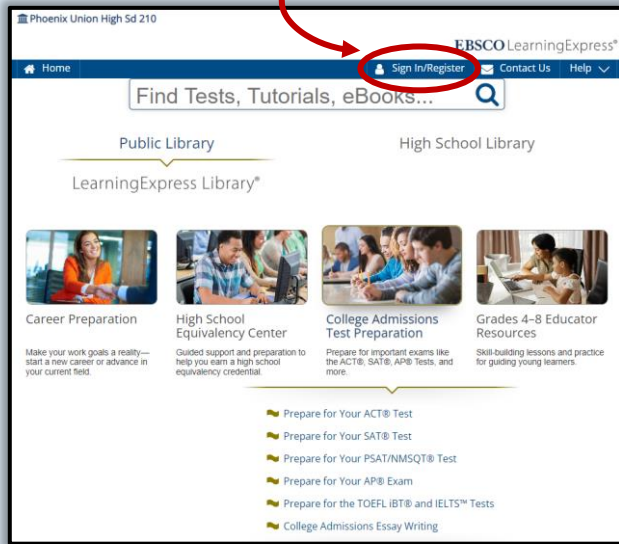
Phoenix Union High Sd 210

EBSCO LearningExpress®

Home

Sign In/Register

Contact Us

Help

Find Tests, Tutorials, eBooks...

Public Library

High School Library

LearningExpress Library®

Career Preparation

Make your work goals a reality—start a new career or advance in your current field.

High School Equivalency Center

Guided support and preparation to help you earn a high school equivalency credential.

College Admissions Test Preparation

Prepare for important exams like the ACT®, SAT®, AP® Tests, and more.

Grades 4–8 Educator Resources

Skill-building lessons and practice for guiding young learners.

Prepare for Your ACT® Test

Prepare for Your SAT® Test

Prepare for Your PSAT/NMSQT® Test

Prepare for Your AP® Exam

Prepare for the TOEFL iBT® and IELTS™ Tests

College Admissions Essay Writing